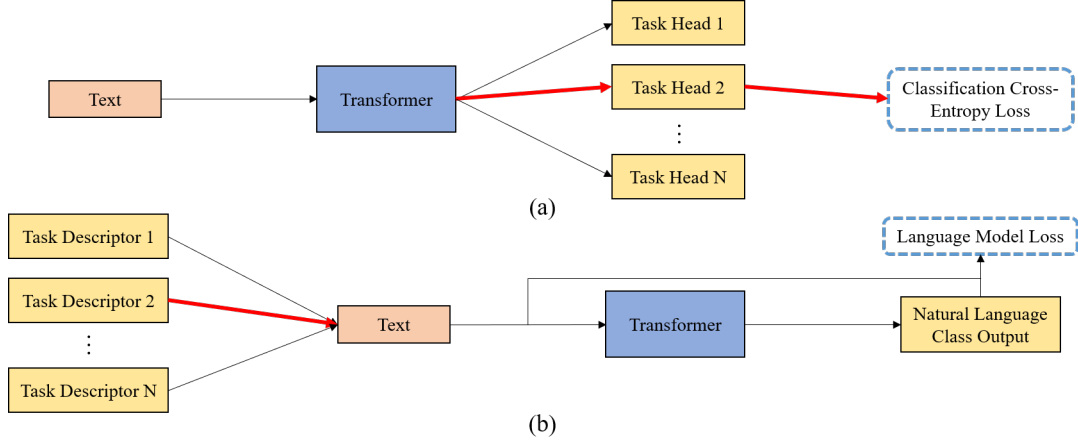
Task Head 1

Text

Transformer

Task Head 2

Classification Cross-Entropy Loss

⋮

Task Head N

(a)

Task Descriptor 1

Language Model Loss

Task Descriptor 2

Text

Transformer

Natural Language Class Output

⋮

Task Descriptor N

(b)